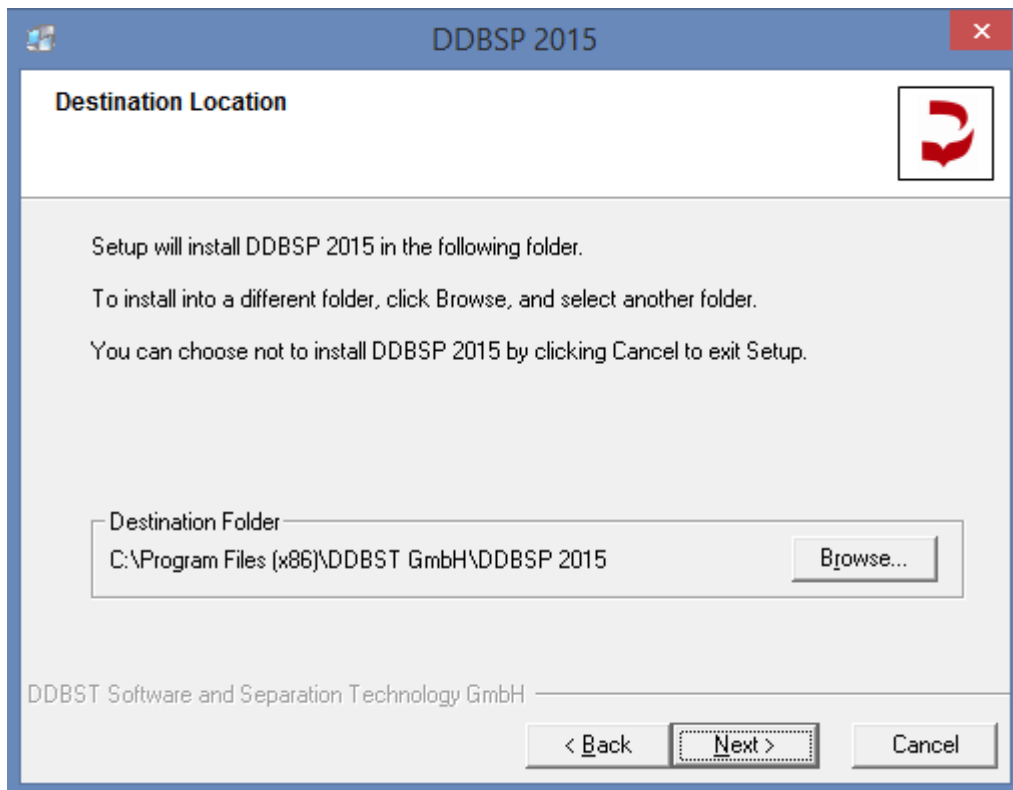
DDBSP 2015

Destination Location

Setup will install DDBSP 2015 in the following folder.

To install into a different folder, click Browse, and select another folder.

You can choose not to install DDBSP 2015 by clicking Cancel to exit Setup.

Destination Folder

C:\Program Files (x86)\DDBST GmbH\DDBSP 2015

Browse...

DDBST Software and Separation Technology GmbH

< Back

Next >

Cancel